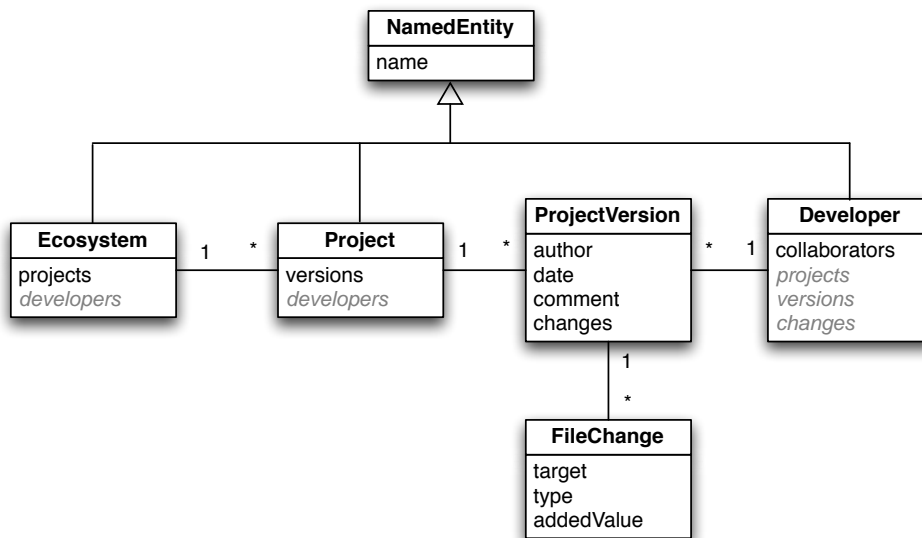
NamedEntity
name

Ecosystem
projects
developers

1 *

Project
versions
developers

1 *

ProjectVersion
author
date
comment
changes

* 1

Developer
collaborators
projects
versions
changes

1
*

FileChange
target
type
addedValue